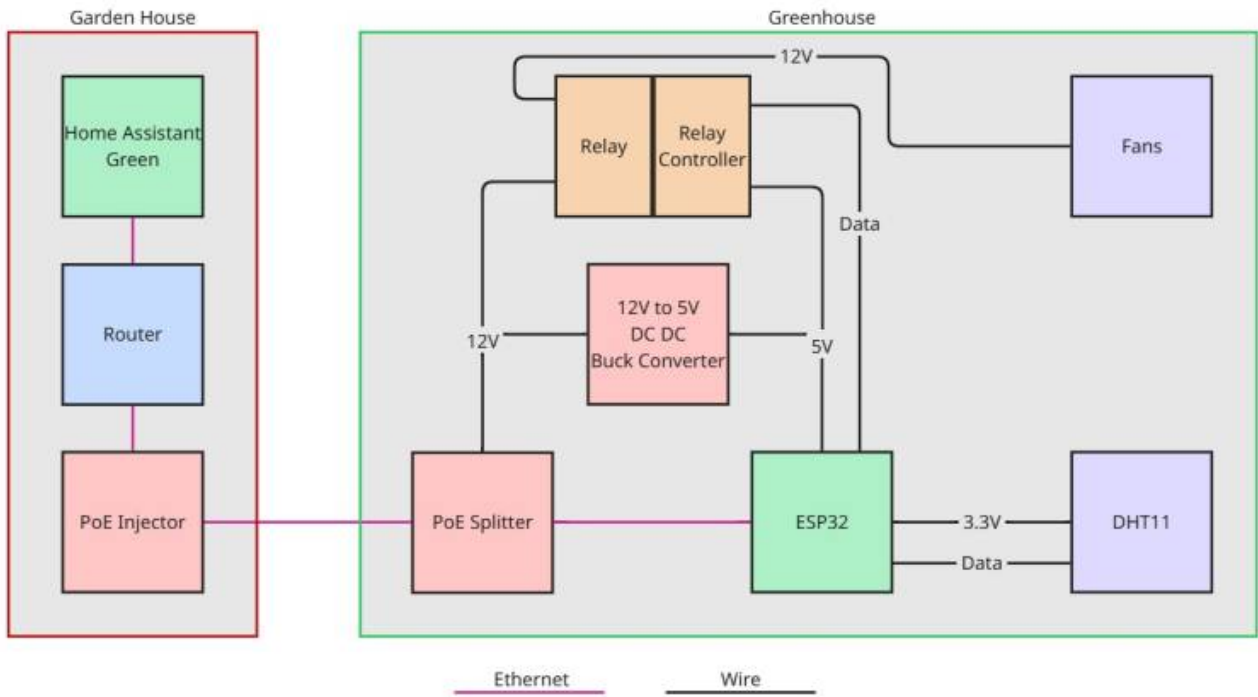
Garden House

Home Assistant Green

Router

PoE Injector

Greenhouse

12V

Relay

Relay Controller

Fans

Data

12V to 5V DC DC Buck Converter

12V

5V

PoE Splitter

ESP32

3.3V

Data

DHT11

Ethernet

Wire